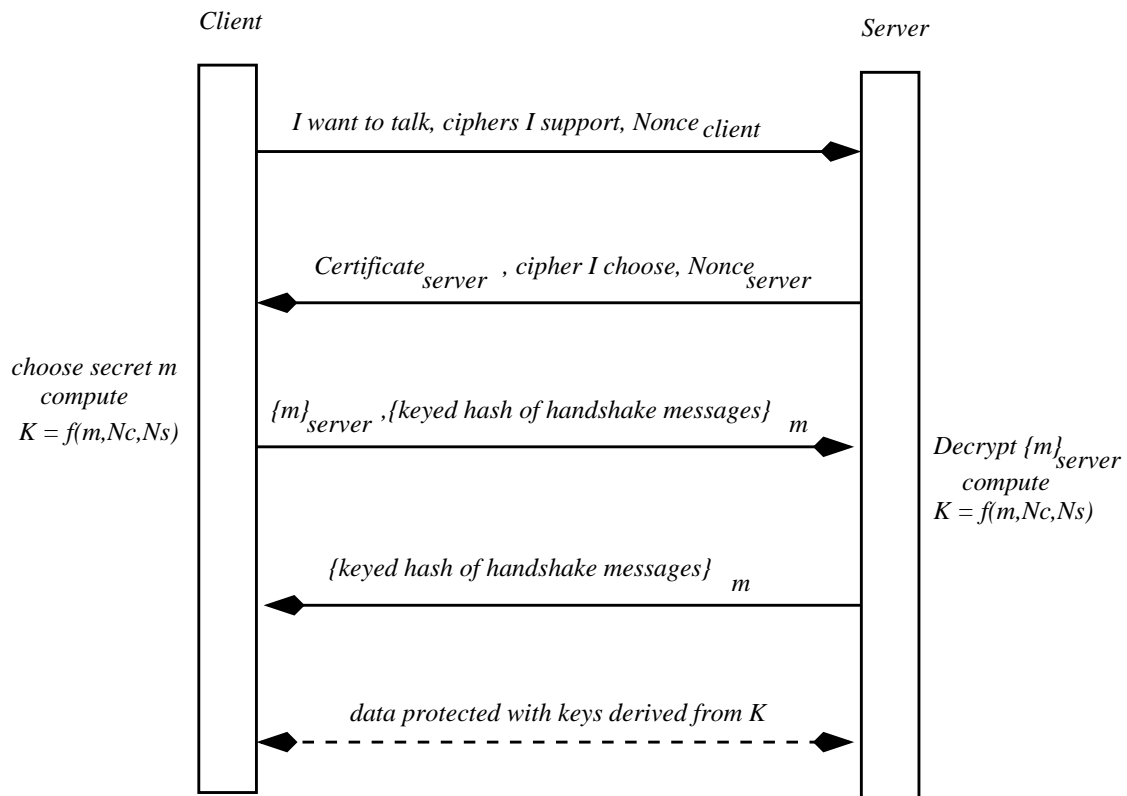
Client

Server

I want to talk, ciphers I support, Nonce$_{client}$

Certificate$_{server}$ , cipher I choose, Nonce$_{server}$

choose secret m
compute
$K = f(m,Nc,Ns)$

$\{m\}_{server}$ ,{keyed hash of handshake messages}$_{m}$

Decrypt $\{m\}_{server}$
compute
$K = f(m,Nc,Ns)$

{keyed hash of handshake messages}$_{m}$

data protected with keys derived from K